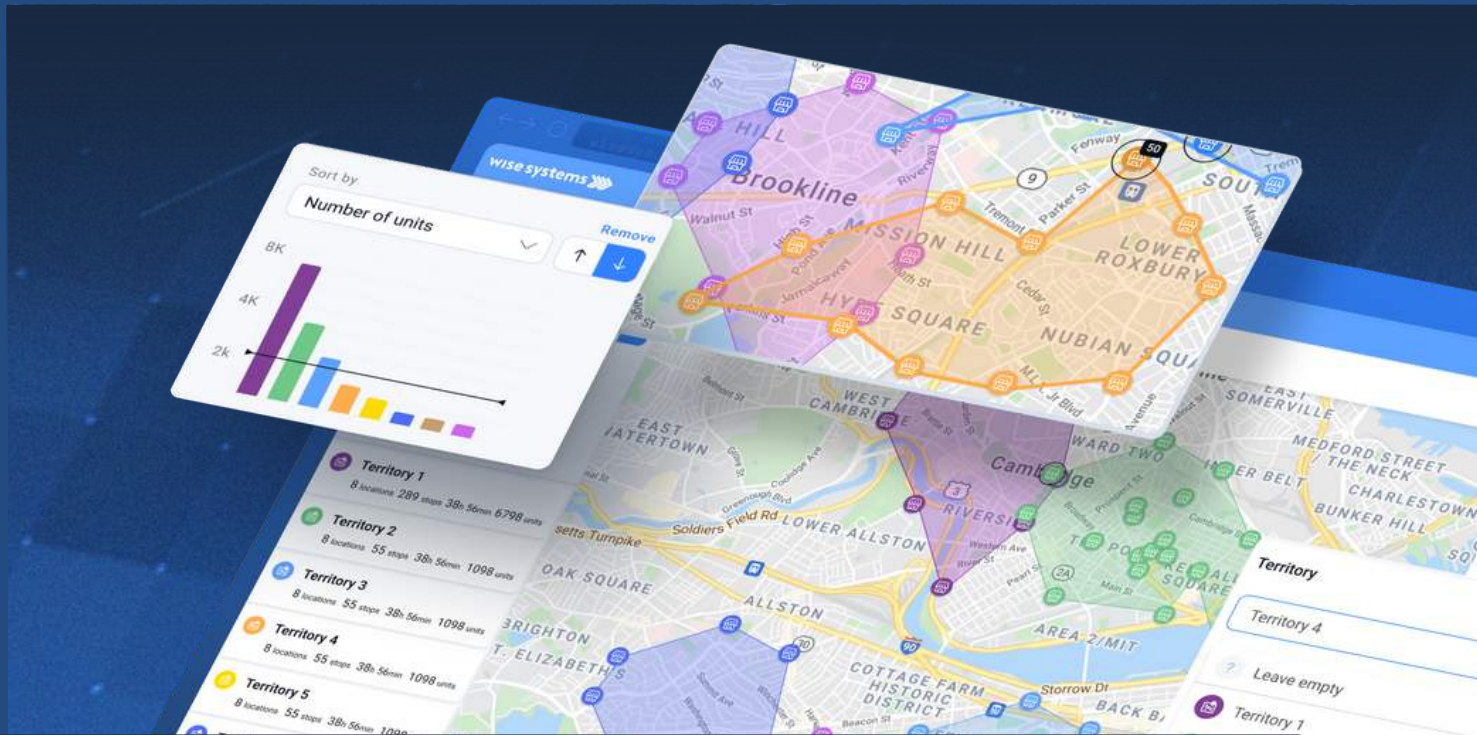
wise systems

Sort by

Number of units

Remove

8K

4K

2k

Territory 1
8 locations 289 stops 38h 56min 6798 units

Territory 2
8 locations 55 stops 38h 56min 1098 units

Territory 3
8 locations 55 stops 38h 56min 1098 units

Territory 4
8 locations 55 stops 38h 56min 1098 units

Territory 5
8 locations 55 stops 38h 56min 1098 units

HILL
Brookline
Walnut St
High St
Riverway
Fenway
Tremont
Parker St
9
50
SOUTH
MISSION HILL
LOWER ROXBURY
HYDE SQUARE
NUBIAN SQUA
Cedar St
Centre St
MLK Jr Blvd
WEST CAMBRIDGE
EAST WATERTOWN
Cambridge
WARD TWO
EAST SOMERVILLE
MEDFORD STREET / THE NECK
CHARLESTOWN
BUNKER HILL
RIVERSIDE
Soldiers Field Rd
LOWER ALLSTON
setts Turnpike
OAK SQUARE
ALLSTON
BRIGHTON
ST. ELIZABETH'S
AREA 2/MIT
COTTAGE FARM HISTORIC DISTRICT
Storrow Dr
BACK BA
90
3
2A
Beacon St

Territory
Territory 4
Leave empty
Territory 1